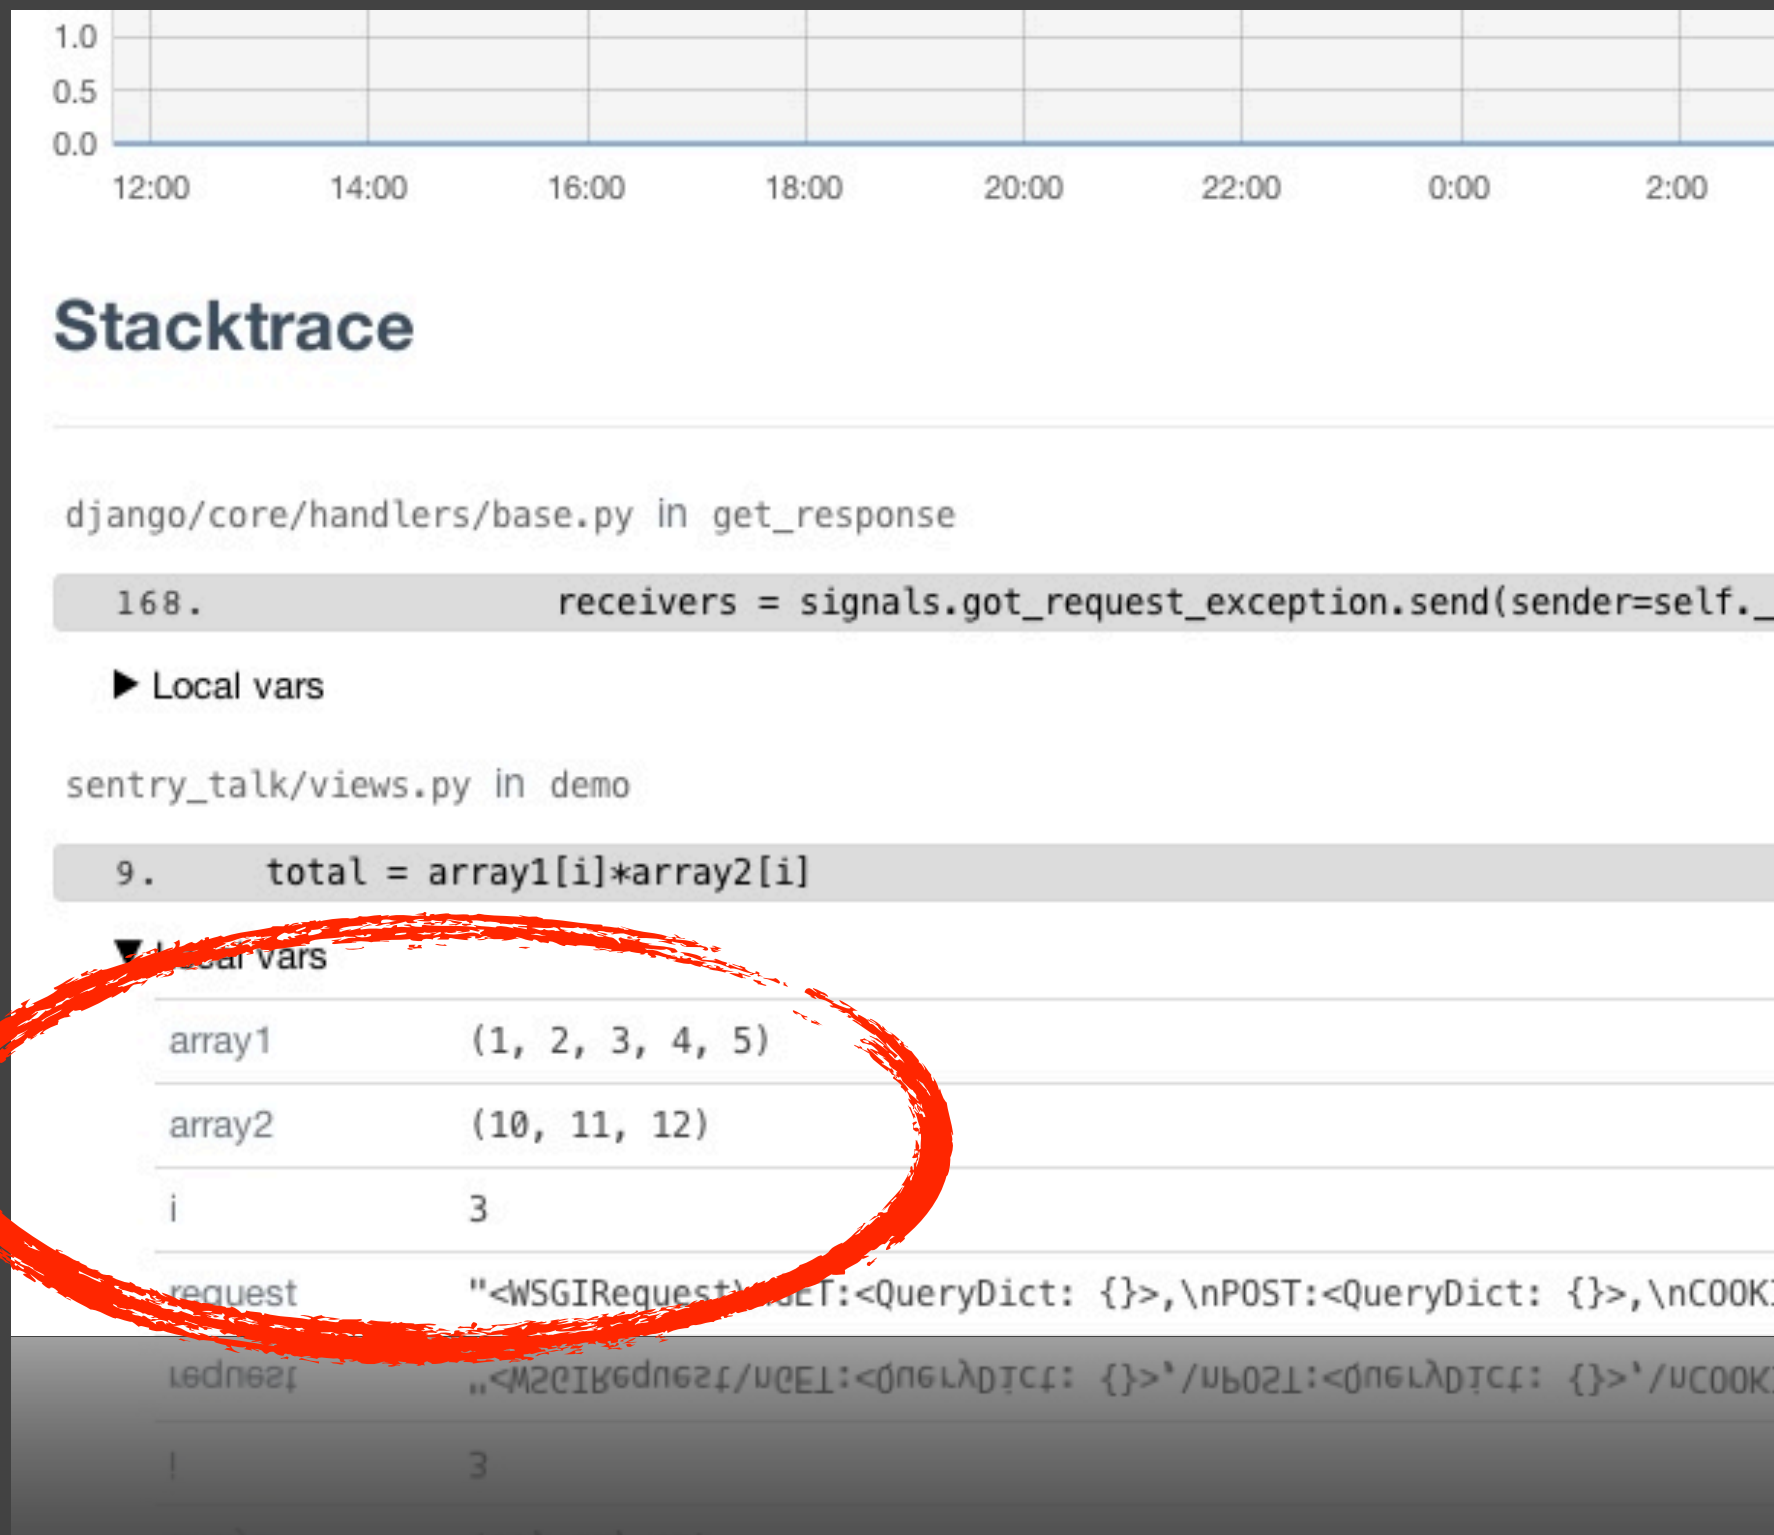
1.0
0.5
0.0
12:00 14:00 16:00 18:00 20:00 22:00 0:00 2:00

Stacktrace

django/core/handlers/base.py in get_response

168. receivers = signals.got_request_exception.send(sender=self._

▶ Local vars

sentry_talk/views.py in demo

9. total = array1[i]*array2[i]

▼ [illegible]al vars

| | |
|---|---|
| array1 | (1, 2, 3, 4, 5) |
| array2 | (10, 11, 12) |
| i | 3 |
| request | "<WSGIRequest\n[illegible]ET:<QueryDict: {}>,\nPOST:<QueryDict: {}>,\nCOOK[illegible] |